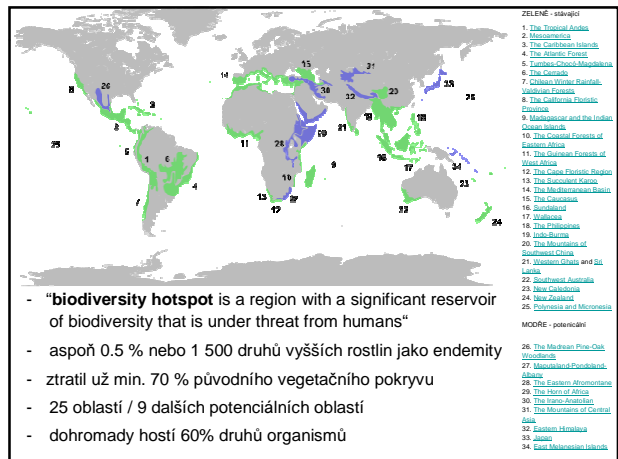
ZELENÉ - stávající
1. The Tropical Andes
2. Mesoamerica
3. The Caribbean Islands
4. The Atlantic Forest
5. Tumbes-Chocó-Magdalena
6. The Cerrado
7. Chilean Winter Rainfall-Valdivian Forests
8. The California Floristic Province
9. Madagascar and the Indian Ocean Islands
10. The Coastal Forests of Eastern Africa
11. The Guinean Forests of West Africa
12. The Cape Floristic Region
13. The Succulent Karoo
14. The Mediterranean Basin
15. The Caucasus
16. Sundaland
17. Wallacea
18. The Philippines
19. Indo-Burma
20. The Mountains of Southwest China
21. Western Ghats and Sri Lanka
22. Southwest Australia
23. New Caledonia
24. New Zealand
25. Polynesia and Micronesia

MODRÉ - potenciální

26. The Madrean Pine-Oak Woodlands
27. Maputaland-Pondoland-Albany
28. The Eastern Afromontane
29. The Horn of Africa
30. The Irano-Anatolian
31. The Mountains of Central Asia
32. Eastern Himalaya
33. Japan
34. East Melanesian Islands

26 8 2 3 25 5 1 6 4 7 14 15 31 33 30 22 32 19 11 28 29 21 18 10 9 16 34 17 23 13 27 12 22 24

- "biodiversity hotspot is a region with a significant reservoir of biodiversity that is under threat from humans"
- aspoň 0.5 % nebo 1 500 druhů vyšších rostlin jako endemity
- ztratil už min. 70 % původního vegetačního pokryvu
- 25 oblastí / 9 dalších potenciálních oblastí
- dohromady hostí 60% druhů organismů